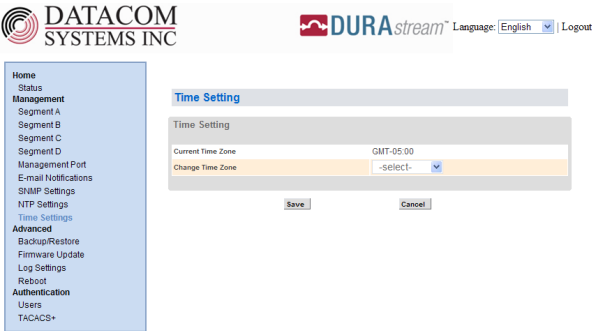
DATACOM SYSTEMS INC

DURAstream™ Language: English | Logout

Home
Status
Management
Segment A
Segment B
Segment C
Segment D
Management Port
E-mail Notifications
SNMP Settings
NTP Settings
Time Settings
Advanced
Backup/Restore
Firmware Update
Log Settings
Reboot
Authentication
Users
TACACS+

Time Setting

Time Setting

| Current Time Zone | GMT-05:00 |
|---|---|
| Change Time Zone | -select- |

Save Cancel